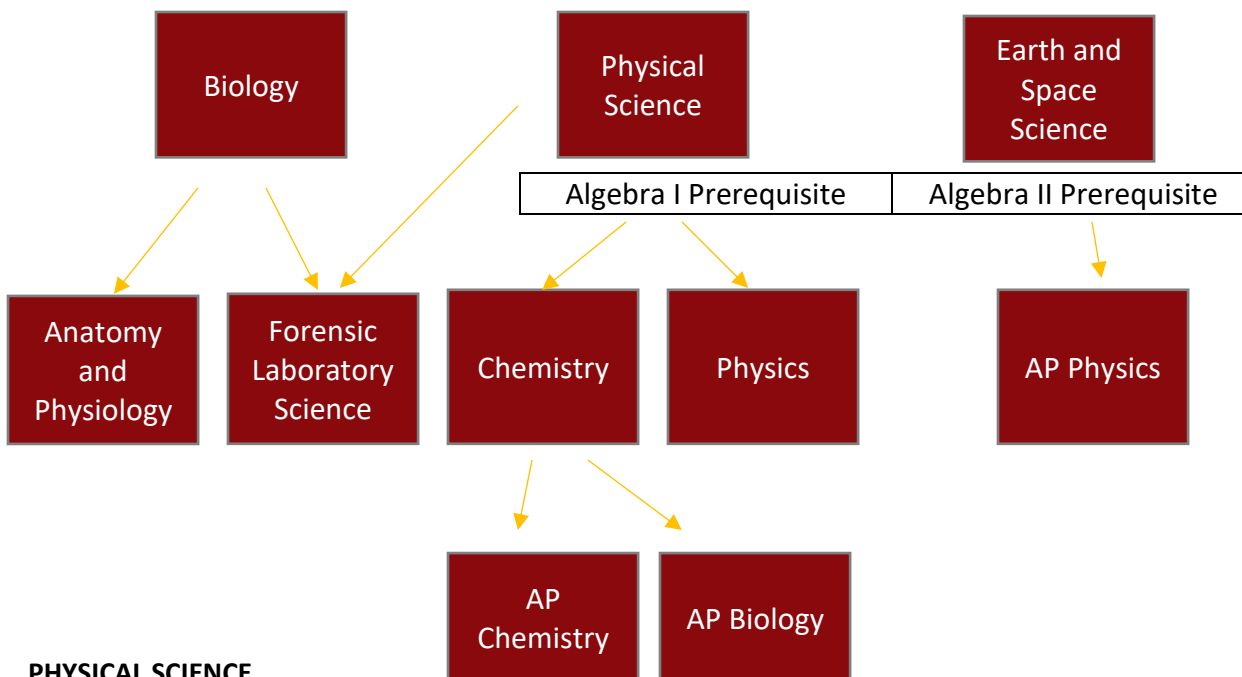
Biology

Physical Science

Earth and Space Science

Algebra I Prerequisite

Algebra II Prerequisite

Anatomy and Physiology

Forensic Laboratory Science

Chemistry

Physics

AP Physics

AP Chemistry

AP Biology

PHYSICAL SCIENCE